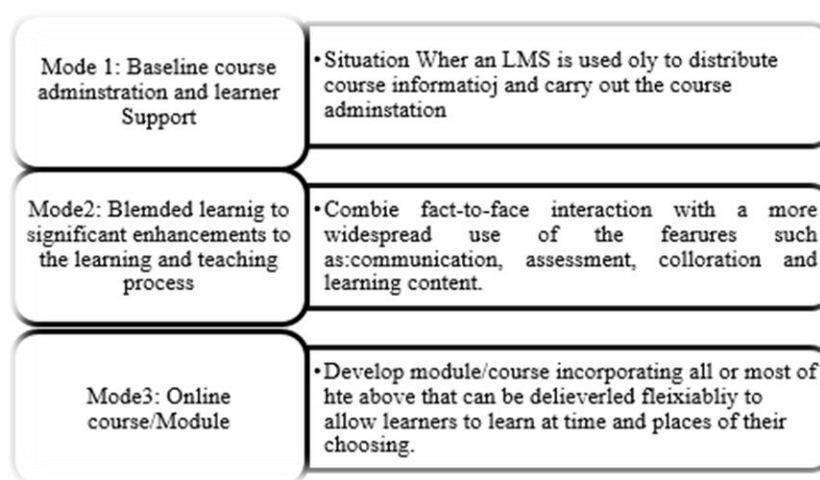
Mode 1: Baseline course adminstration and learner Support

• Situation Wher an LMS is used oly to distribute course informatioj and carry out the course adminstation

Mode2: Blemded learnig to significant enhancements to the learning and teaching process

• Combie fact-to-face interaction with a more widespread use of the fearures such as:communication, assessment, colloration and learning content.

Mode3: Online course/Module

• Develop module/course incorporating all or most of hte above that can be delieverled fleixiabliy to allow learners to learn at time and places of their choosing.